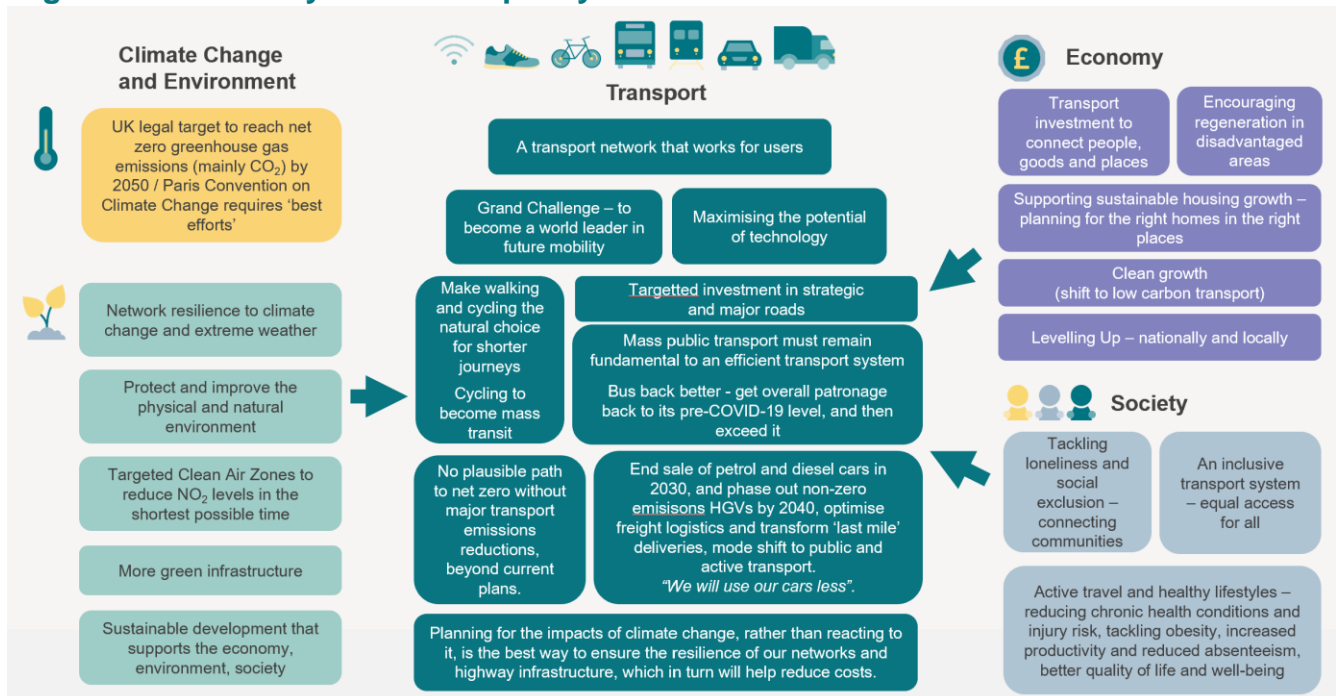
Climate Change and Environment

UK legal target to reach net zero greenhouse gas emissions (mainly $CO_2$) by 2050 / Paris Convention on Climate Change requires 'best efforts'

Network resilience to climate change and extreme weather

Protect and improve the physical and natural environment

Targeted Clean Air Zones to reduce $NO_2$ levels in the shortest possible time

More green infrastructure

Sustainable development that supports the economy, environment, society

Transport

A transport network that works for users

Grand Challenge – to become a world leader in future mobility

Maximising the potential of technology

Make walking and cycling the natural choice for shorter journeys

Cycling to become mass transit

Targetted investment in strategic and major roads

Mass public transport must remain fundamental to an efficient transport system

Bus back better - get overall patronage back to its pre-COVID-19 level, and then exceed it

No plausible path to net zero without major transport emissions reductions, beyond current plans.

End sale of petrol and diesel cars in 2030, and phase out non-zero emisisons HGVs by 2040, optimise freight logistics and transform 'last mile' deliveries, mode shift to public and active transport. "We will use our cars less".

Planning for the impacts of climate change, rather than reacting to it, is the best way to ensure the resilience of our networks and highway infrastructure, which in turn will help reduce costs.

£

Economy

Transport investment to connect people, goods and places

Encouraging regeneration in disadvantaged areas

Supporting sustainable housing growth – planning for the right homes in the right places

Clean growth (shift to low carbon transport)

Levelling Up – nationally and locally

Society

Tackling loneliness and social exclusion – connecting communities

An inclusive transport system – equal access for all

Active travel and healthy lifestyles – reducing chronic health conditions and injury risk, tackling obesity, increased productivity and reduced absenteeism, better quality of life and well-being